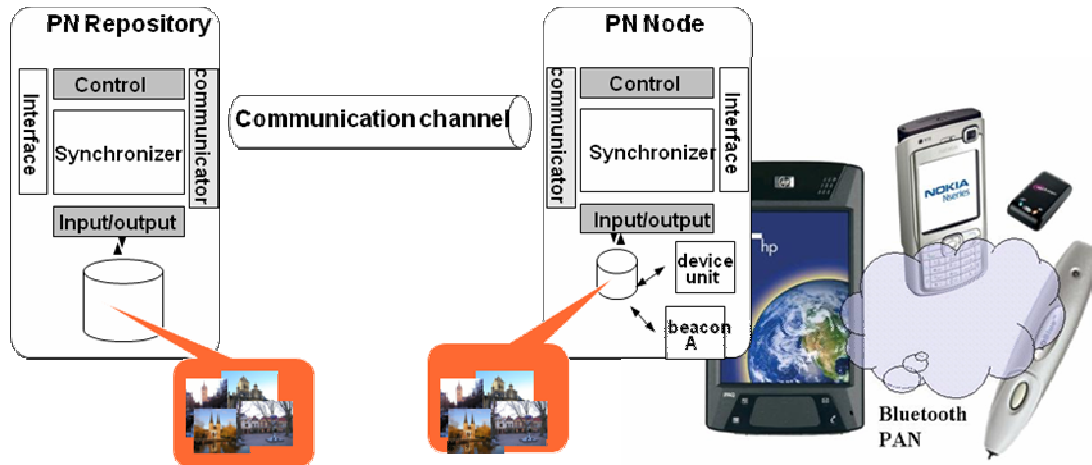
PN Repository

Interface

Control

Synchronizer

communicator

Input/output

Communication channel

PN Node

communicator

Control

Synchronizer

Interface

Input/output

device unit

beacon A

hp

NOKIA

Bluetooth PAN